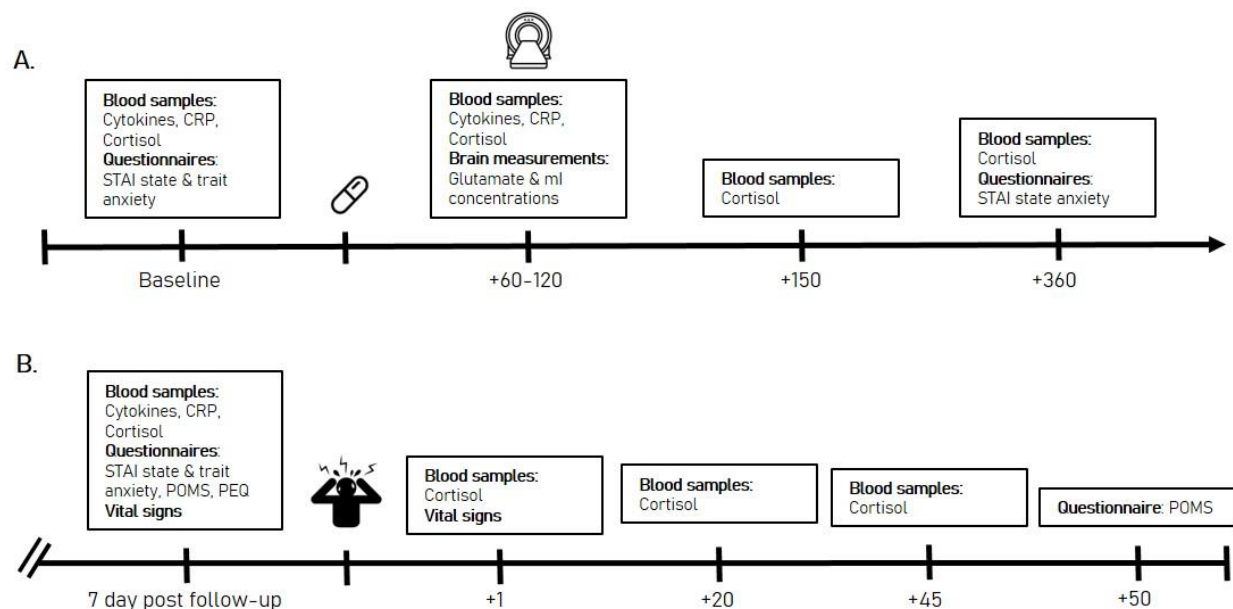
A.

**Blood samples:**
Cytokines, CRP, Cortisol
**Questionnaires:**
STAI state & trait anxiety

**Blood samples:**
Cytokines, CRP, Cortisol
**Brain measurements:**
Glutamate & ml concentrations

**Blood samples:**
Cortisol

**Blood samples:**
Cortisol
**Questionnaires:**
STAI state anxiety

Baseline

+60-120

+150

+360

B.

**Blood samples:**
Cytokines, CRP, Cortisol
**Questionnaires:**
STAI state & trait anxiety, POMS, PEQ
**Vital signs**

**Blood samples:**
Cortisol
**Vital signs**

**Blood samples:**
Cortisol

**Blood samples:**
Cortisol

**Questionnaire:** POMS

7 day post follow-up

+1

+20

+45

+50